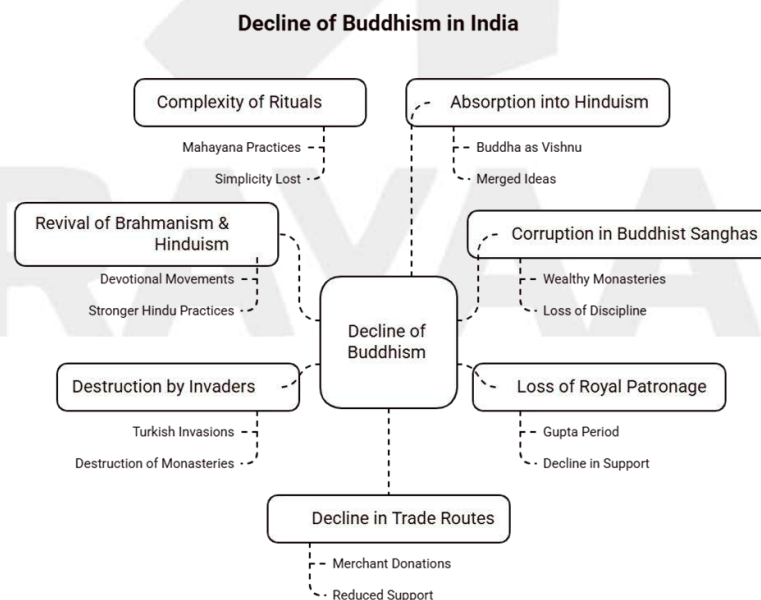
Decline of Buddhism in India

Complexity of Rituals

Mahayana Practices

Simplicity Lost

Absorption into Hinduism

Buddha as Vishnu

Merged Ideas

Revival of Brahmanism & Hinduism

Devotional Movements

Stronger Hindu Practices

Corruption in Buddhist Sanghas

Wealthy Monasteries

Loss of Discipline

Decline of Buddhism

Destruction by Invaders

Turkish Invasions

Destruction of Monasteries

Loss of Royal Patronage

Gupta Period

Decline in Support

Decline in Trade Routes

Merchant Donations

Reduced Support